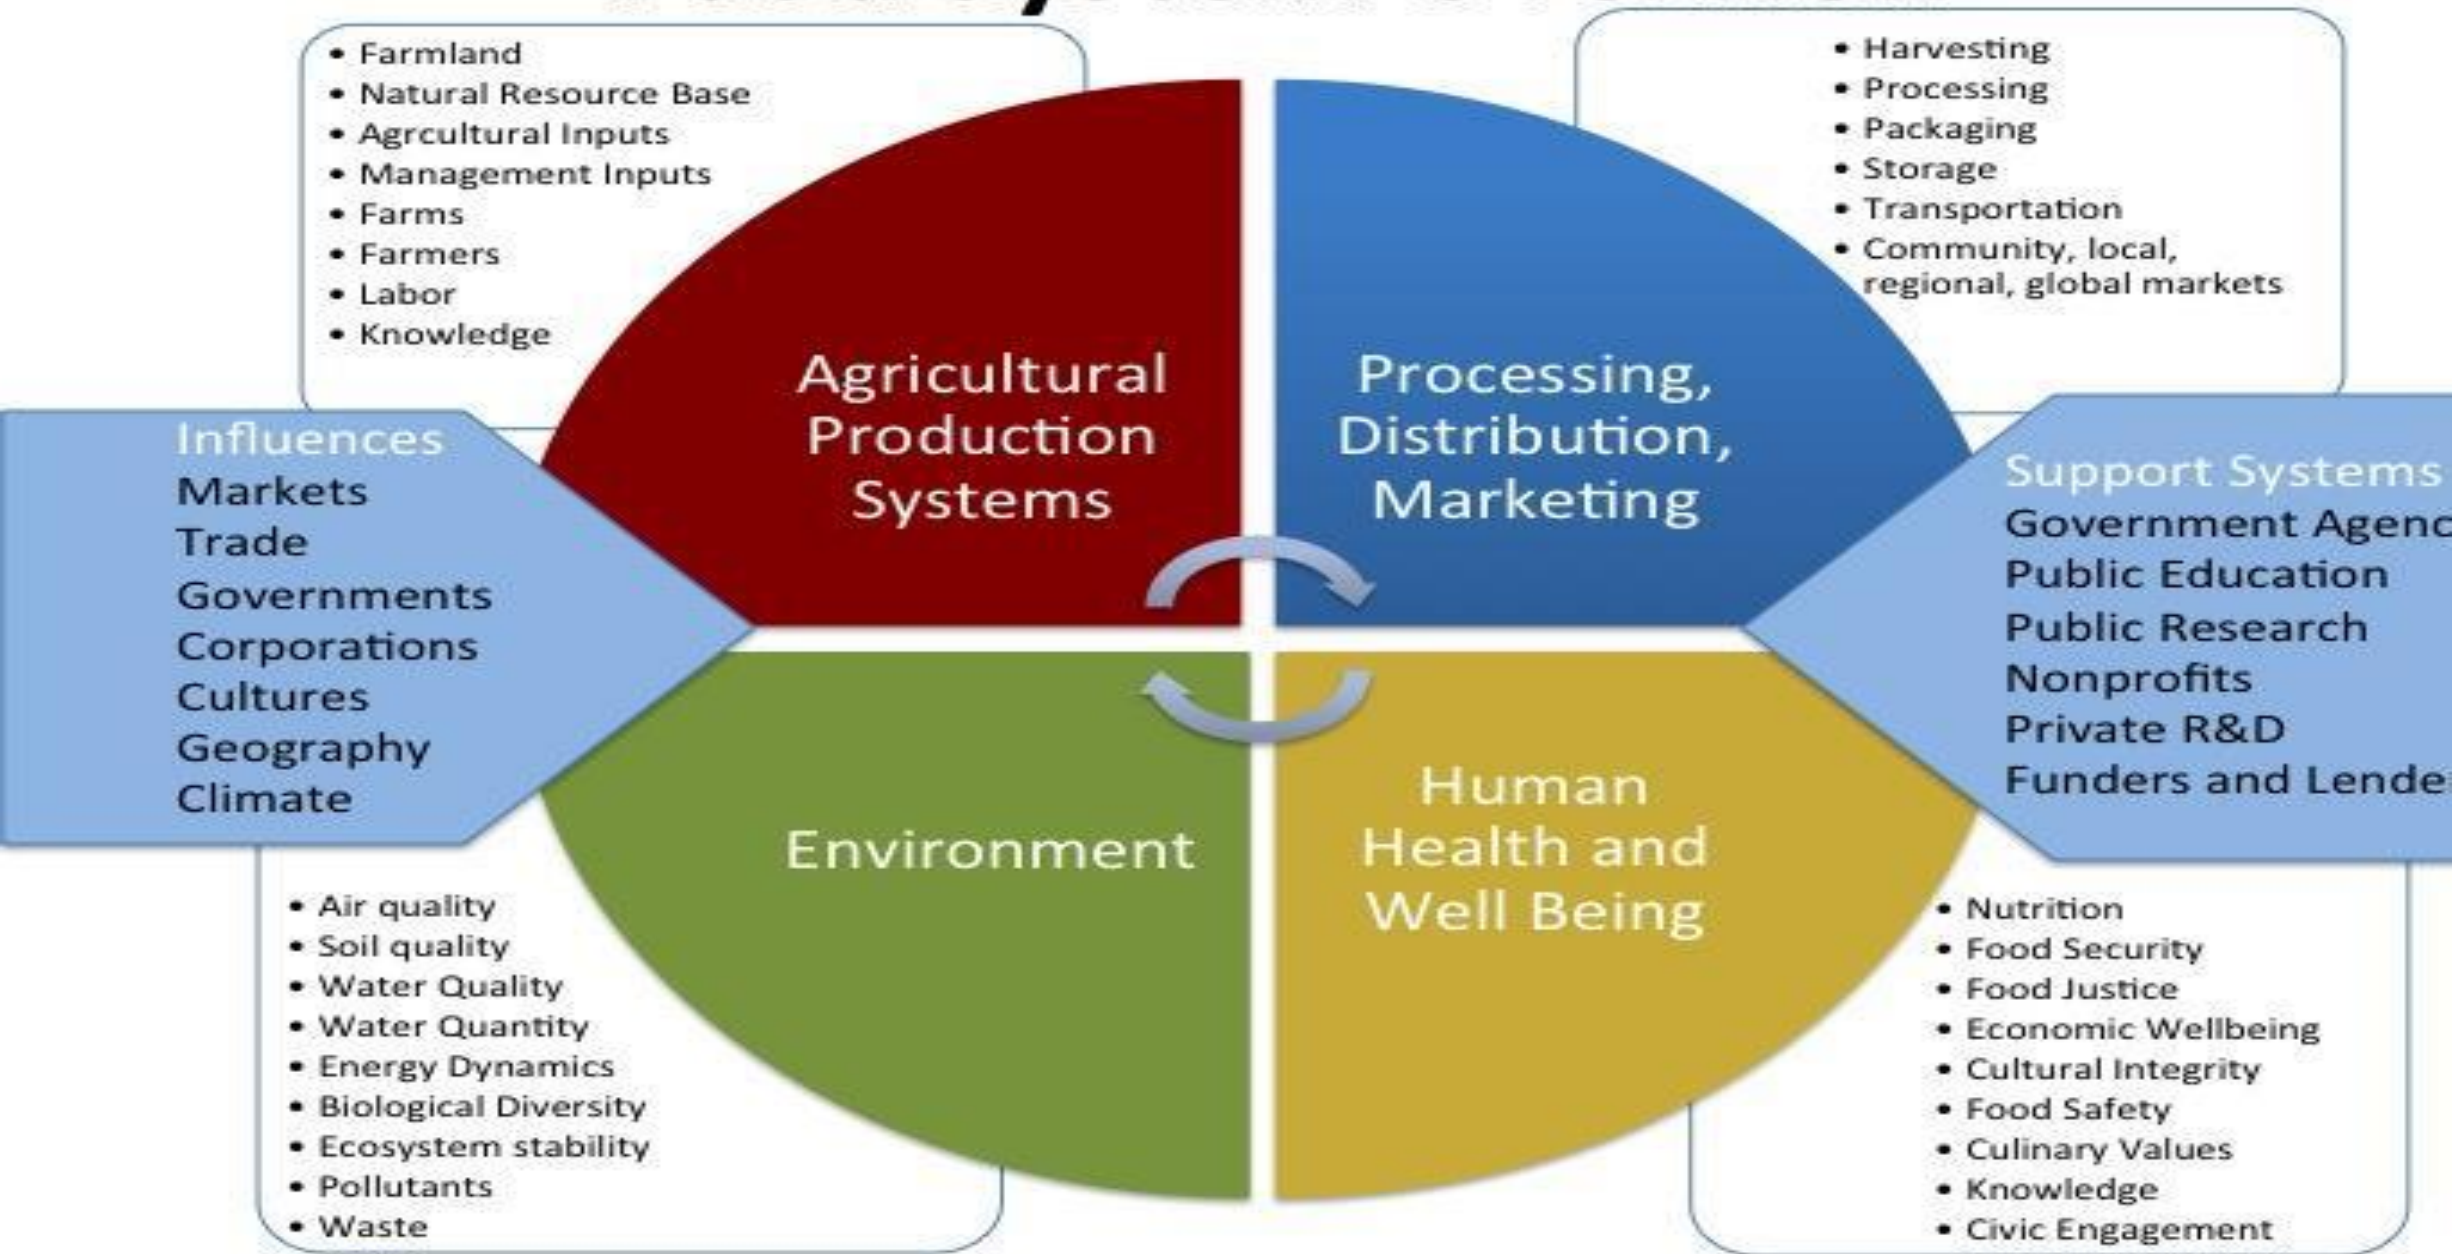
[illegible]

• Farmland
• Natural Resource Base
• Agrcultural Inputs
• Management Inputs
• Farms
• Farmers
• Labor
• Knowledge

• Harvesting
• Processing
• Packaging
• Storage
• Transportation
• Community, local, regional, global markets

Agricultural Production Systems

Processing, Distribution, Marketing

Influences
Markets
Trade
Governments
Corporations
Cultures
Geography
Climate

Support Systems
Government Agenc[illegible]
Public Education
Public Research
Nonprofits
Private R&D
Funders and Lende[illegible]

Environment

Human Health and Well Being

• Air quality
• Soil quality
• Water Quality
• Water Quantity
• Energy Dynamics
• Biological Diversity
• Ecosystem stability
• Pollutants
• Waste

• Nutrition
• Food Security
• Food Justice
• Economic Wellbeing
• Cultural Integrity
• Food Safety
• Culinary Values
• Knowledge
• Civic Engagement